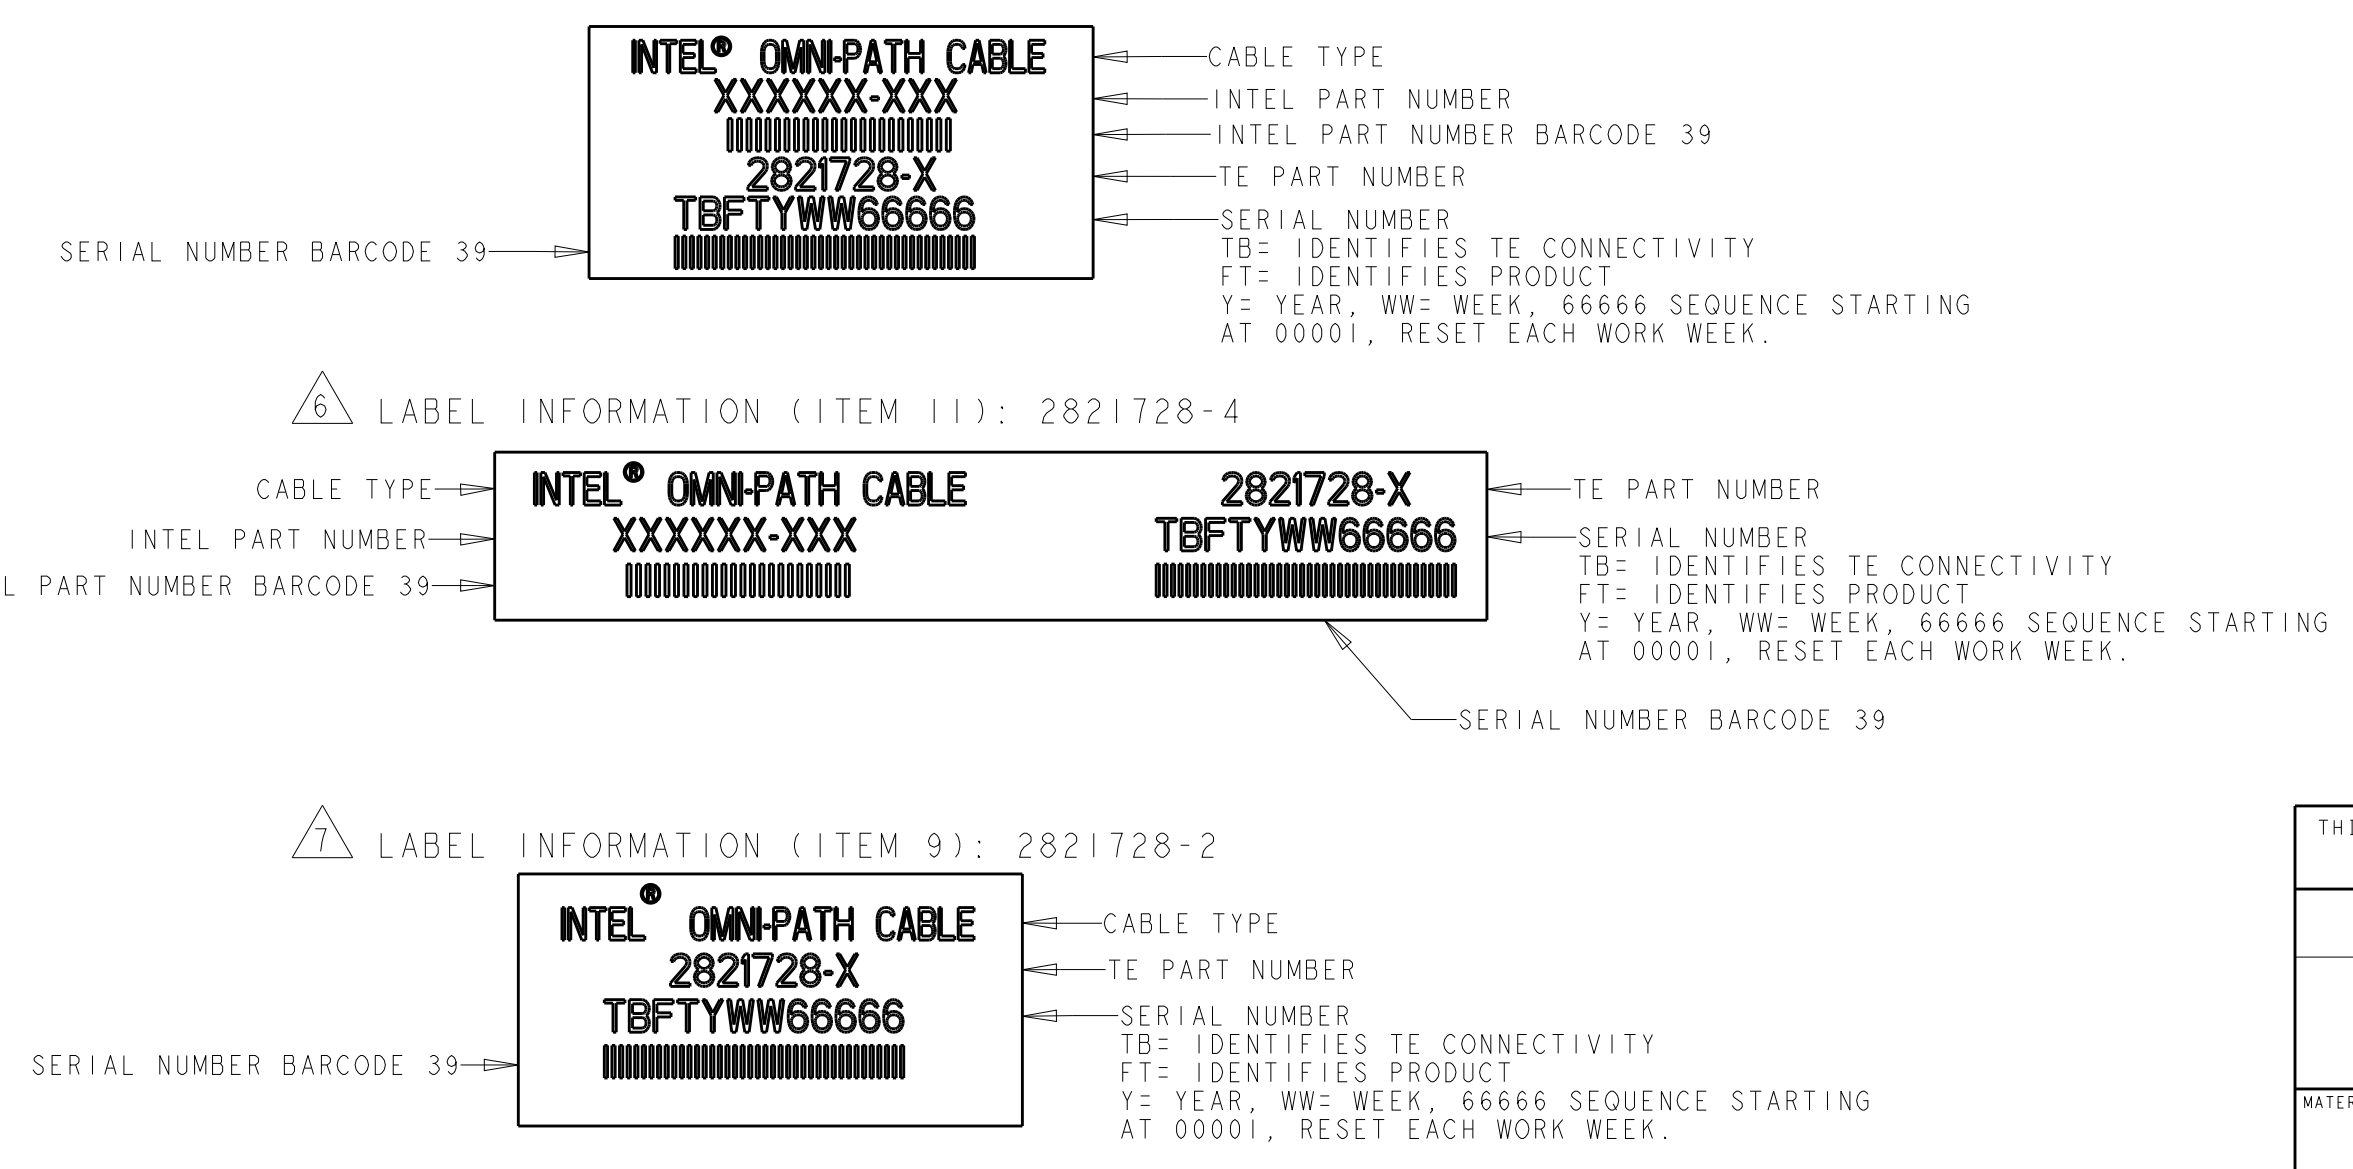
INTEL® OMNI-PATH CABLE
XXXXXX-XXX
2821728-X
TBFTYWW66666

CABLE TYPE
INTEL PART NUMBER
INTEL PART NUMBER BARCODE 39
TE PART NUMBER
SERIAL NUMBER
TB= IDENTIFIES TE CONNECTIVITY
FT= IDENTIFIES PRODUCT
Y= YEAR, WW= WEEK, 66666 SEQUENCE STARTING AT 00001, RESET EACH WORK WEEK.

SERIAL NUMBER BARCODE 39

6 LABEL INFORMATION (ITEM 11): 2821728-4

CABLE TYPE
INTEL PART NUMBER
L PART NUMBER BARCODE 39

INTEL® OMNI-PATH CABLE
XXXXXX-XXX
2821728-X
TBFTYWW66666

TE PART NUMBER
SERIAL NUMBER
TB= IDENTIFIES TE CONNECTIVITY
FT= IDENTIFIES PRODUCT
Y= YEAR, WW= WEEK, 66666 SEQUENCE STARTING AT 00001, RESET EACH WORK WEEK.

SERIAL NUMBER BARCODE 39

7 LABEL INFORMATION (ITEM 9): 2821728-2

INTEL® OMNI-PATH CABLE
2821728-X
TBFTYWW66666

CABLE TYPE
TE PART NUMBER
SERIAL NUMBER
TB= IDENTIFIES TE CONNECTIVITY
FT= IDENTIFIES PRODUCT
Y= YEAR, WW= WEEK, 66666 SEQUENCE STARTING AT 00001, RESET EACH WORK WEEK.

SERIAL NUMBER BARCODE 39

THI
MATER